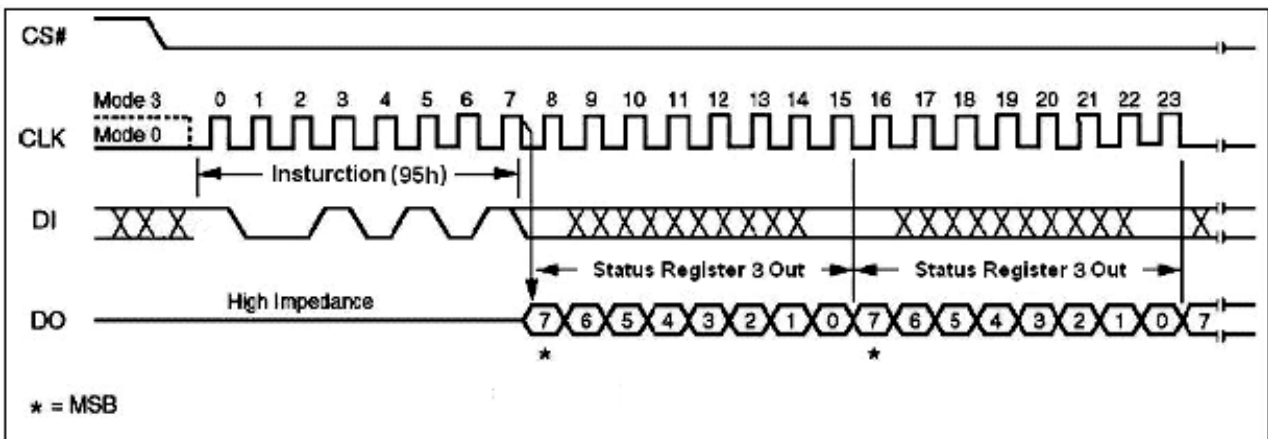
CS#

Mode 3
Mode 0
CLK

0 1 2 3 4 5 6 7 8 9 10 11 12 13 14 15 16 17 18 19 20 21 22 23

Insturction (95h)

DI

Status Register 3 Out
Status Register 3 Out

High Impedance

DO

7 6 5 4 3 2 1 0 7 6 5 4 3 2 1 0 7

*
*

* = MSB